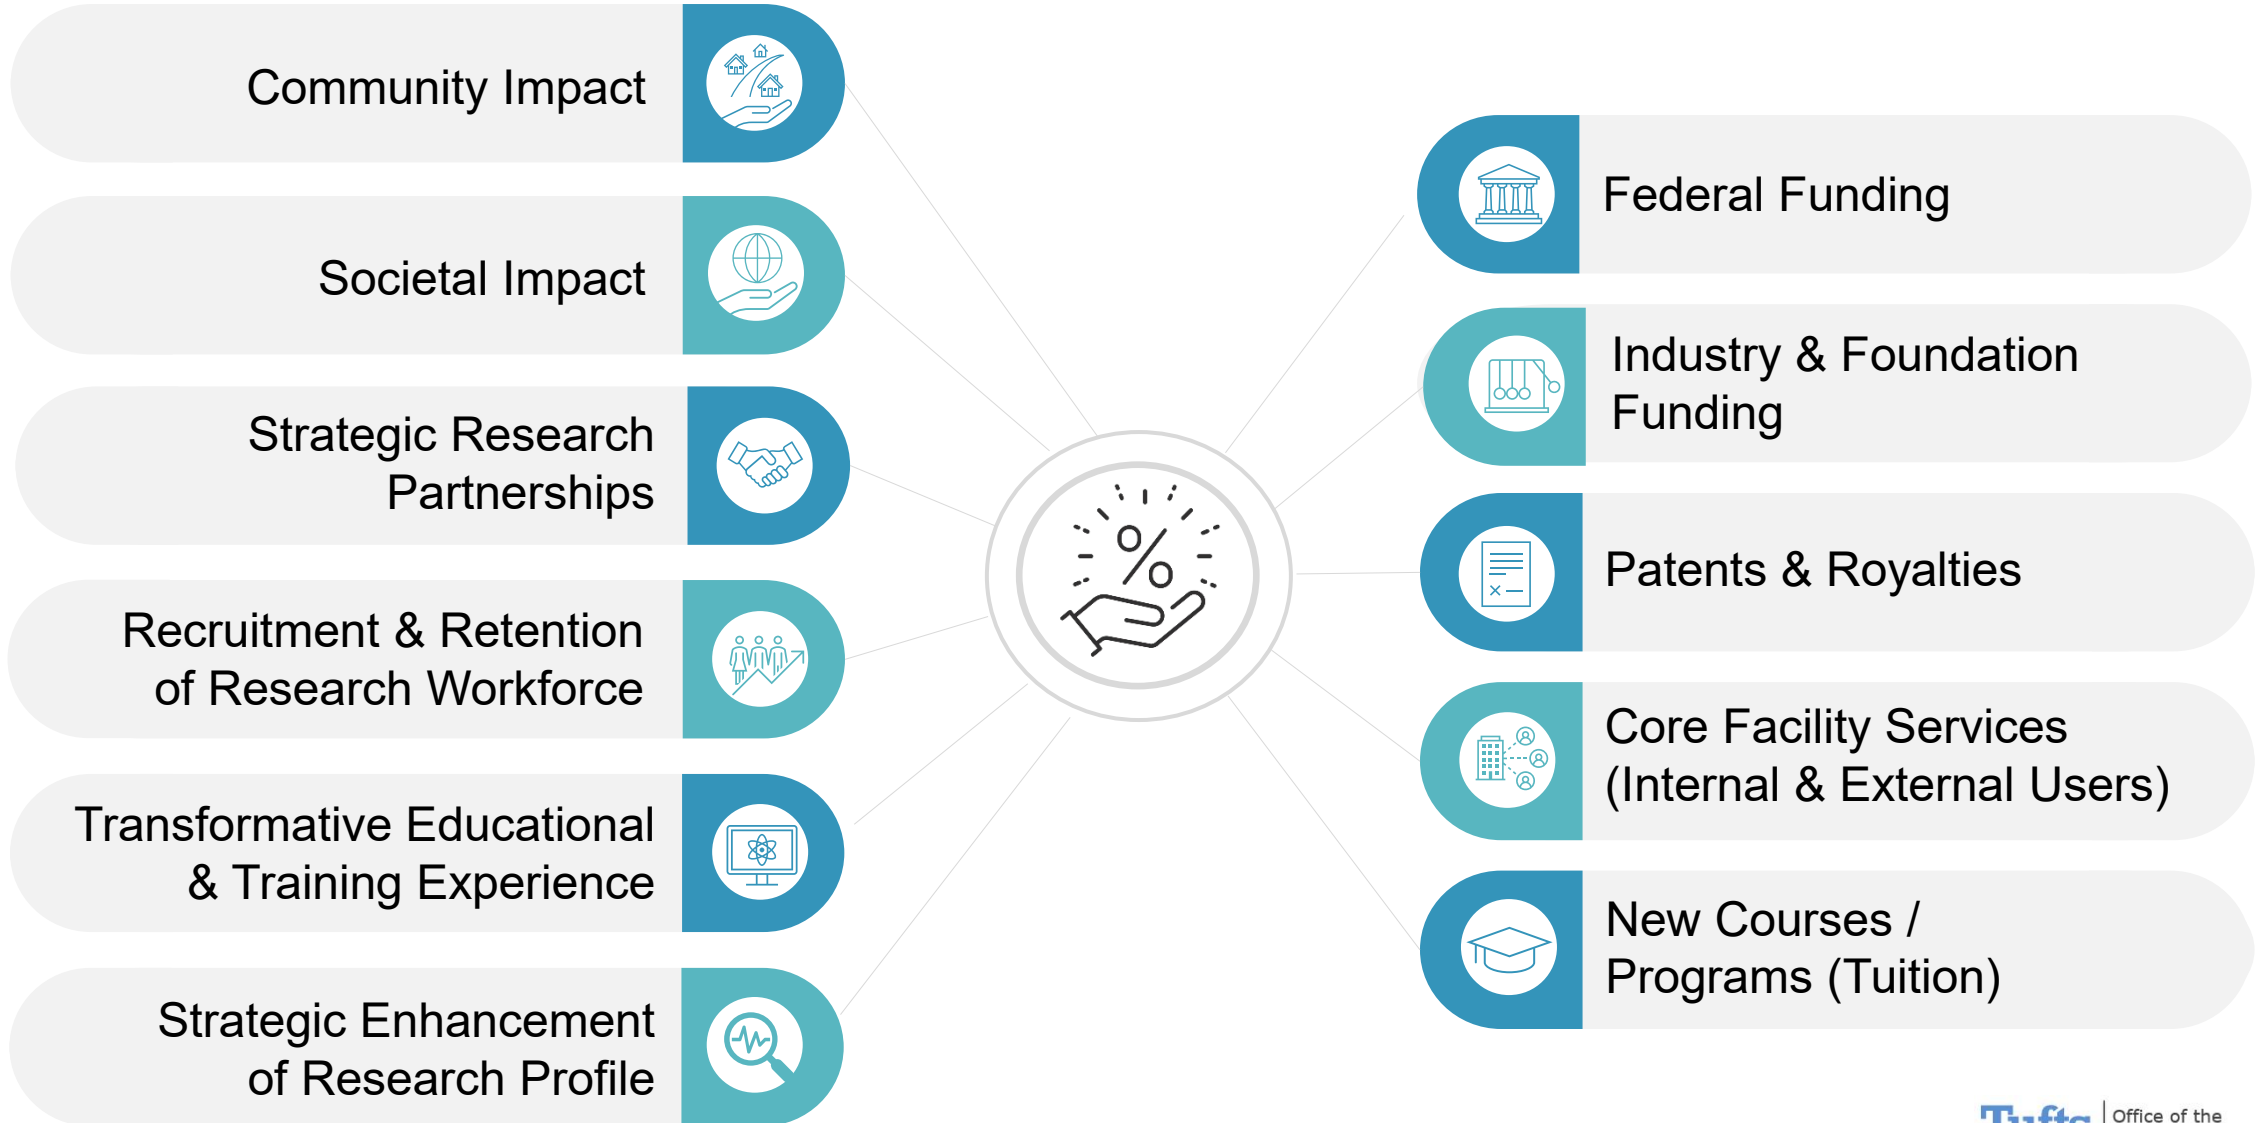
Community Impact

Societal Impact

Strategic Research Partnerships

Recruitment & Retention of Research Workforce

Transformative Educational & Training Experience

Strategic Enhancement of Research Profile

Federal Funding

Industry & Foundation Funding

Patents & Royalties

Core Facility Services (Internal & External Users)

New Courses / Programs (Tuition)

Tufts | Office of the